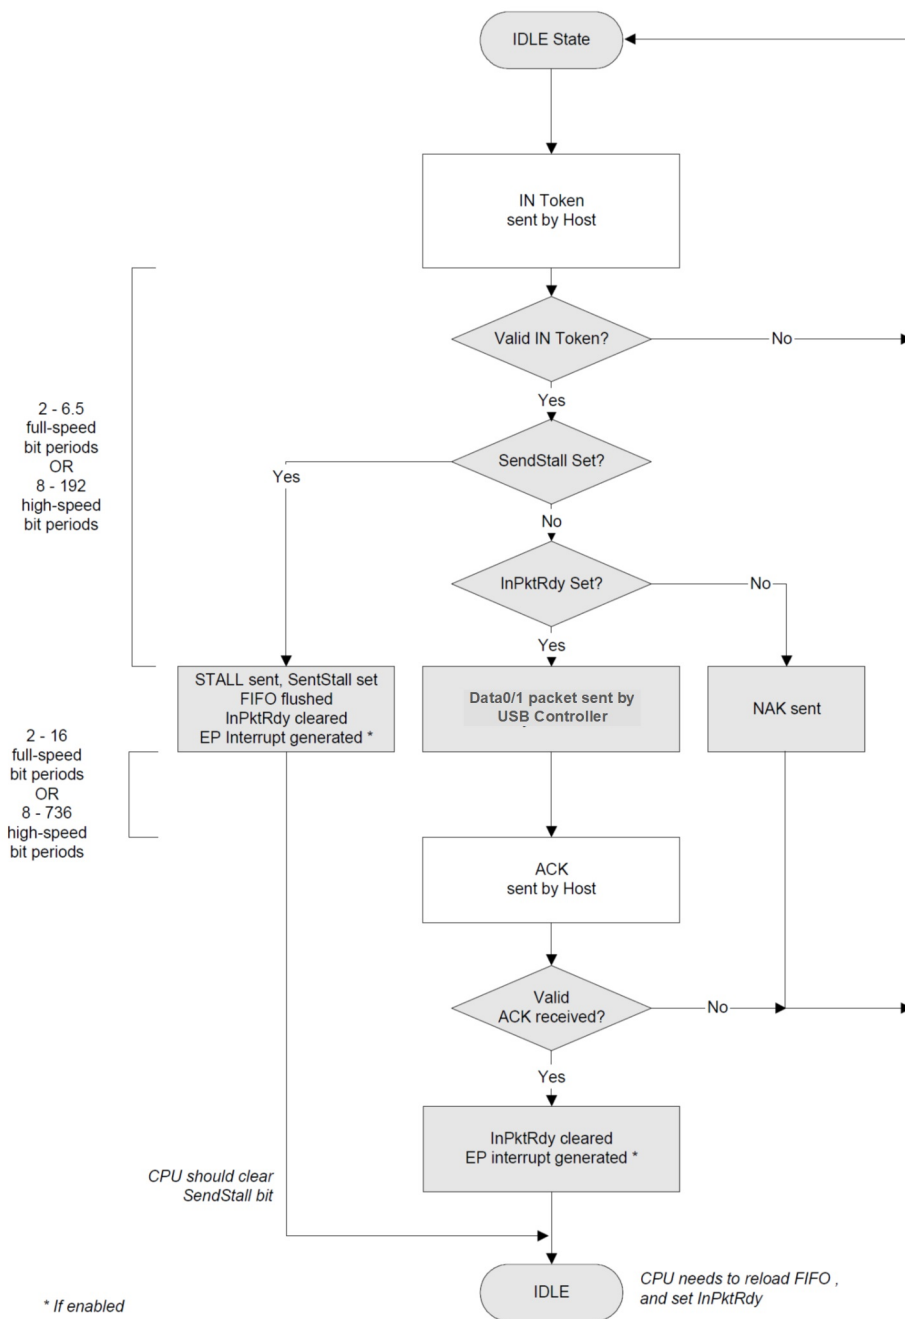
IDLE State

IN Token
sent by Host

Valid IN Token?

No

Yes

2 - 6.5
full-speed
bit periods
OR
8 - 192
high-speed
bit periods

SendStall Set?

Yes

No

InPktRdy Set?

No

Yes

STALL sent, SentStall set
FIFO flushed
InPktRdy cleared
EP Interrupt generated *

Data0/1 packet sent by
USB Controller

NAK sent

2 - 16
full-speed
bit periods
OR
8 - 736
high-speed
bit periods

ACK
sent by Host

Valid
ACK received?

No

Yes

InPktRdy cleared
EP interrupt generated *

CPU should clear
SendStall bit

IDLE

CPU needs to reload FIFO ,
and set InPktRdy

* If enabled